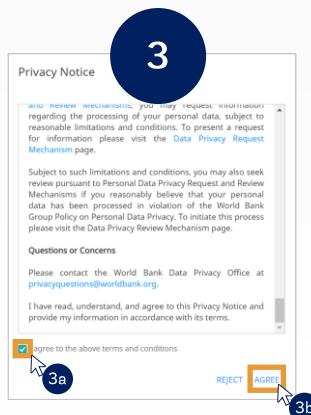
3

Privacy Notice

and Review Mechanisms, you may request information regarding the processing of your personal data, subject to reasonable limitations and conditions. To present a request for information please visit the Data Privacy Request Mechanism page.

Subject to such limitations and conditions, you may also seek review pursuant to Personal Data Privacy Request and Review Mechanisms if you reasonably believe that your personal data has been processed in violation of the World Bank Group Policy on Personal Data Privacy. To initiate this process please visit the Data Privacy Review Mechanism page.

Questions or Concerns

Please contact the World Bank Data Privacy Office at privacyquestions@worldbank.org.

I have read, understand, and agree to this Privacy Notice and provide my information in accordance with its terms.

I agree to the above terms and conditions

3a

REJECT AGREE

3b